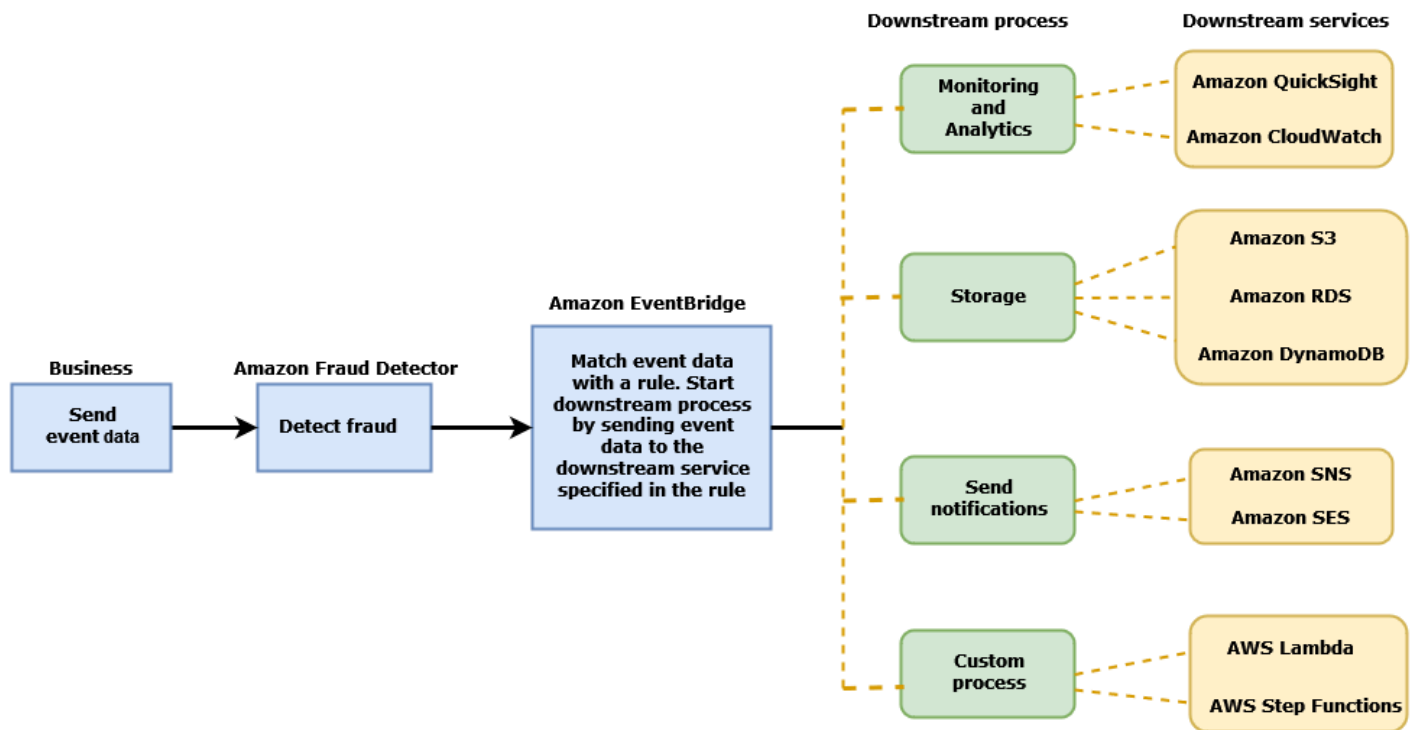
Business

Send event data

Amazon Fraud Detector

Detect fraud

Amazon EventBridge

Match event data with a rule. Start downstream process by sending event data to the downstream service specified in the rule

Downstream process

Monitoring and Analytics

Storage

Send notifications

Custom process

Downstream services

Amazon QuickSight

Amazon CloudWatch

Amazon S3

Amazon RDS

Amazon DynamoDB

Amazon SNS

Amazon SES

AWS Lambda

AWS Step Functions